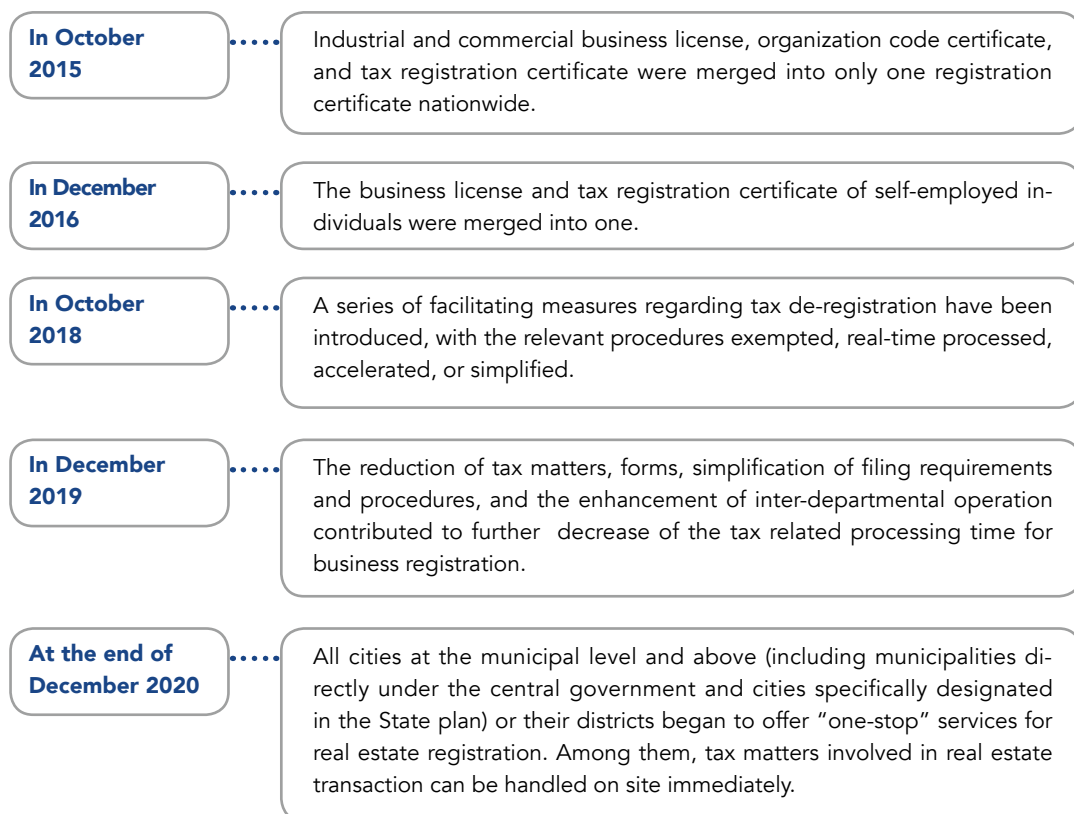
In October 2015

Industrial and commercial business license, organization code certificate, and tax registration certificate were merged into only one registration certificate nationwide.

In December 2016

The business license and tax registration certificate of self-employed individuals were merged into one.

In October 2018

A series of facilitating measures regarding tax de-registration have been introduced, with the relevant procedures exempted, real-time processed, accelerated, or simplified.

In December 2019

The reduction of tax matters, forms, simplification of filing requirements and procedures, and the enhancement of inter-departmental operation contributed to further  decrease of the tax related processing time for business registration.

At the end of December 2020

All cities at the municipal level and above (including municipalities directly under the central government and cities specifically designated in the State plan) or their districts began to offer "one-stop" services for real estate registration. Among them, tax matters involved in real estate transaction can be handled on site immediately.